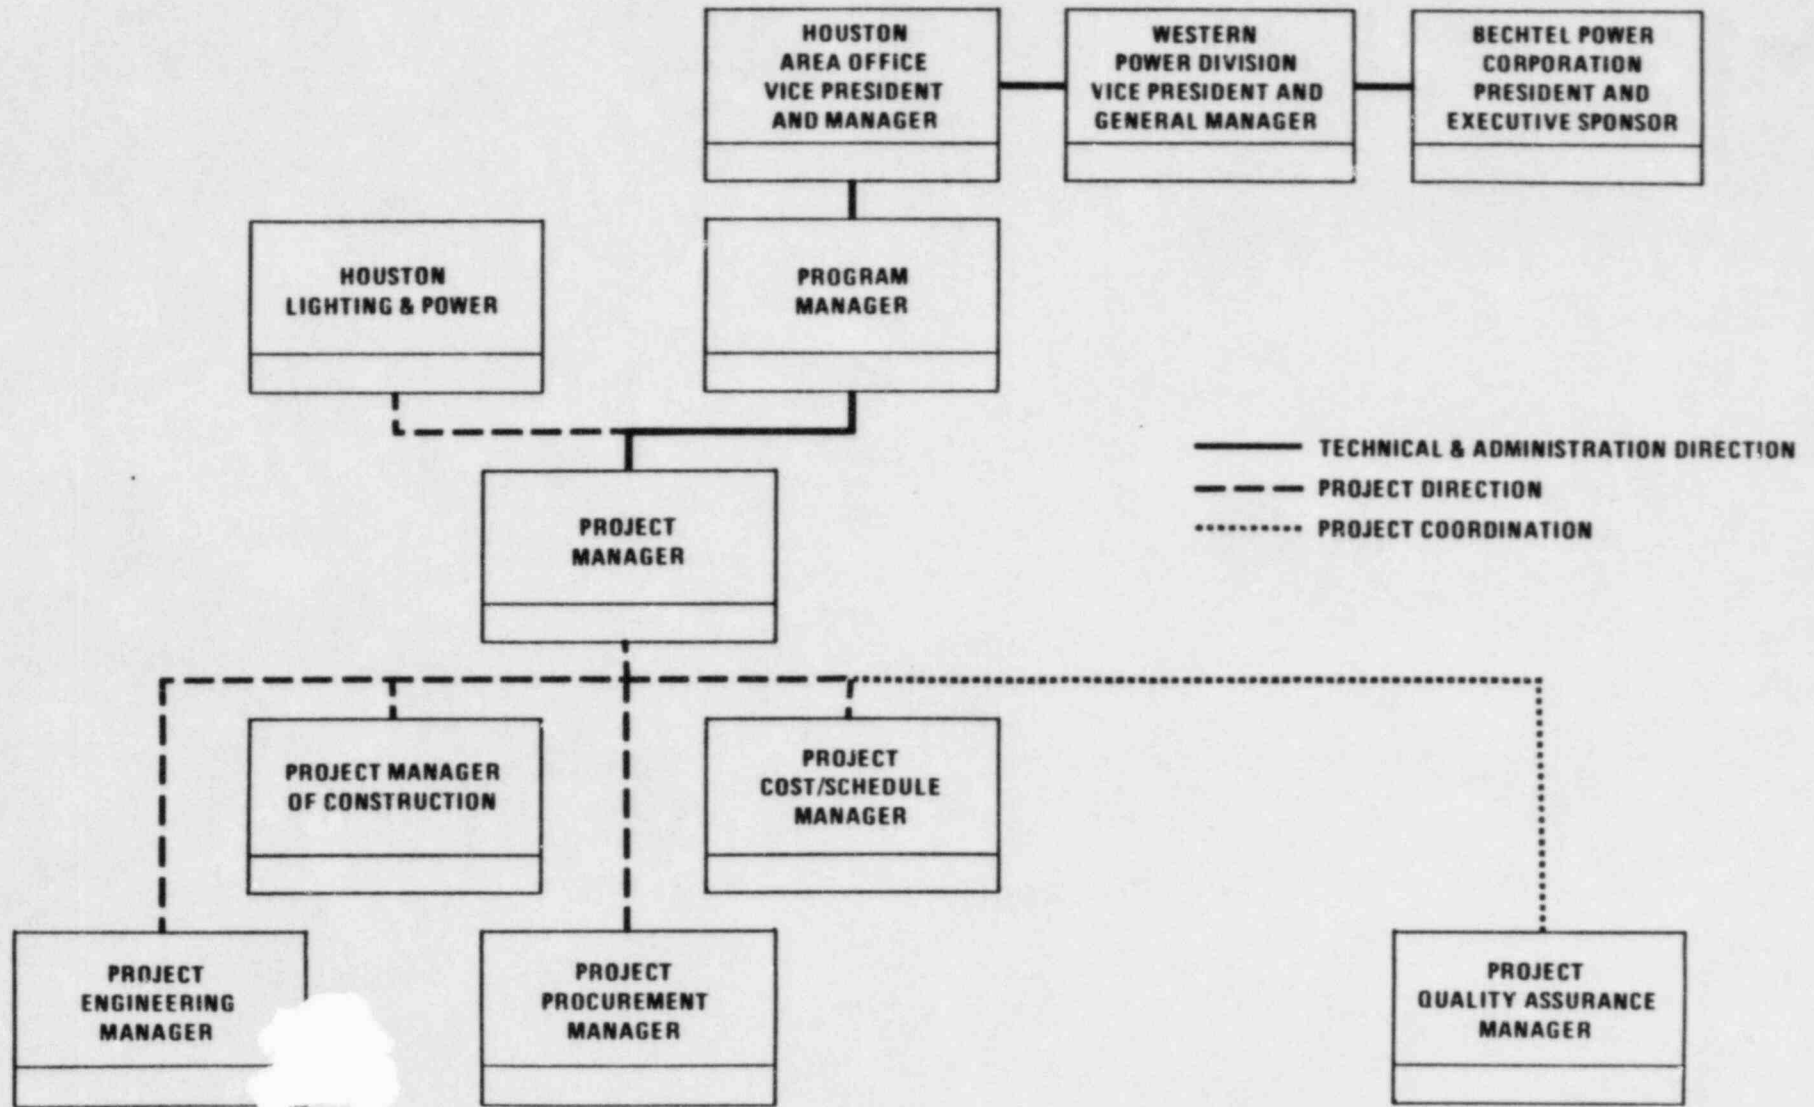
HOUSTON AREA OFFICE VICE PRESIDENT AND MANAGER

WESTERN POWER DIVISION VICE PRESIDENT AND GENERAL MANAGER

BECHTEL POWER CORPORATION PRESIDENT AND EXECUTIVE SPONSOR

HOUSTON LIGHTING & POWER

PROGRAM MANAGER

TECHNICAL & ADMINISTRATION DIRECTION
PROJECT DIRECTION
PROJECT COORDINATION

PROJECT MANAGER

PROJECT MANAGER OF CONSTRUCTION

PROJECT COST/SCHEDULE MANAGER

PROJECT ENGINEERING MANAGER

PROJECT PROCUREMENT MANAGER

PROJECT QUALITY ASSURANCE MANAGER